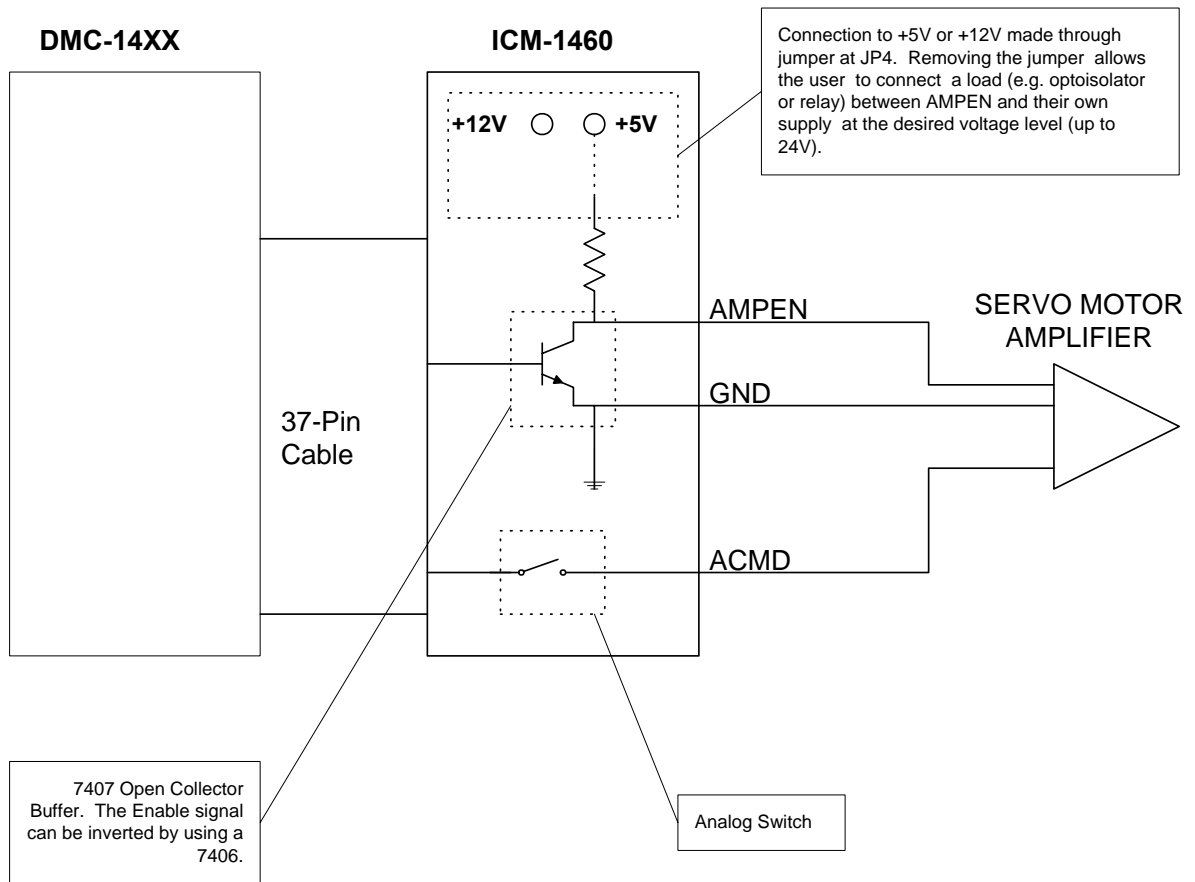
DMC-14XX

ICM-1460

Connection to +5V or +12V made through jumper at JP4. Removing the jumper allows the user to connect a load (e.g. optoisolator or relay) between AMPEN and their own supply at the desired voltage level (up to 24V).

+12V

+5V

AMPEN

SERVO MOTOR AMPLIFIER

GND

37-Pin Cable

ACMD

7407 Open Collector Buffer. The Enable signal can be inverted by using a 7406.

Analog Switch